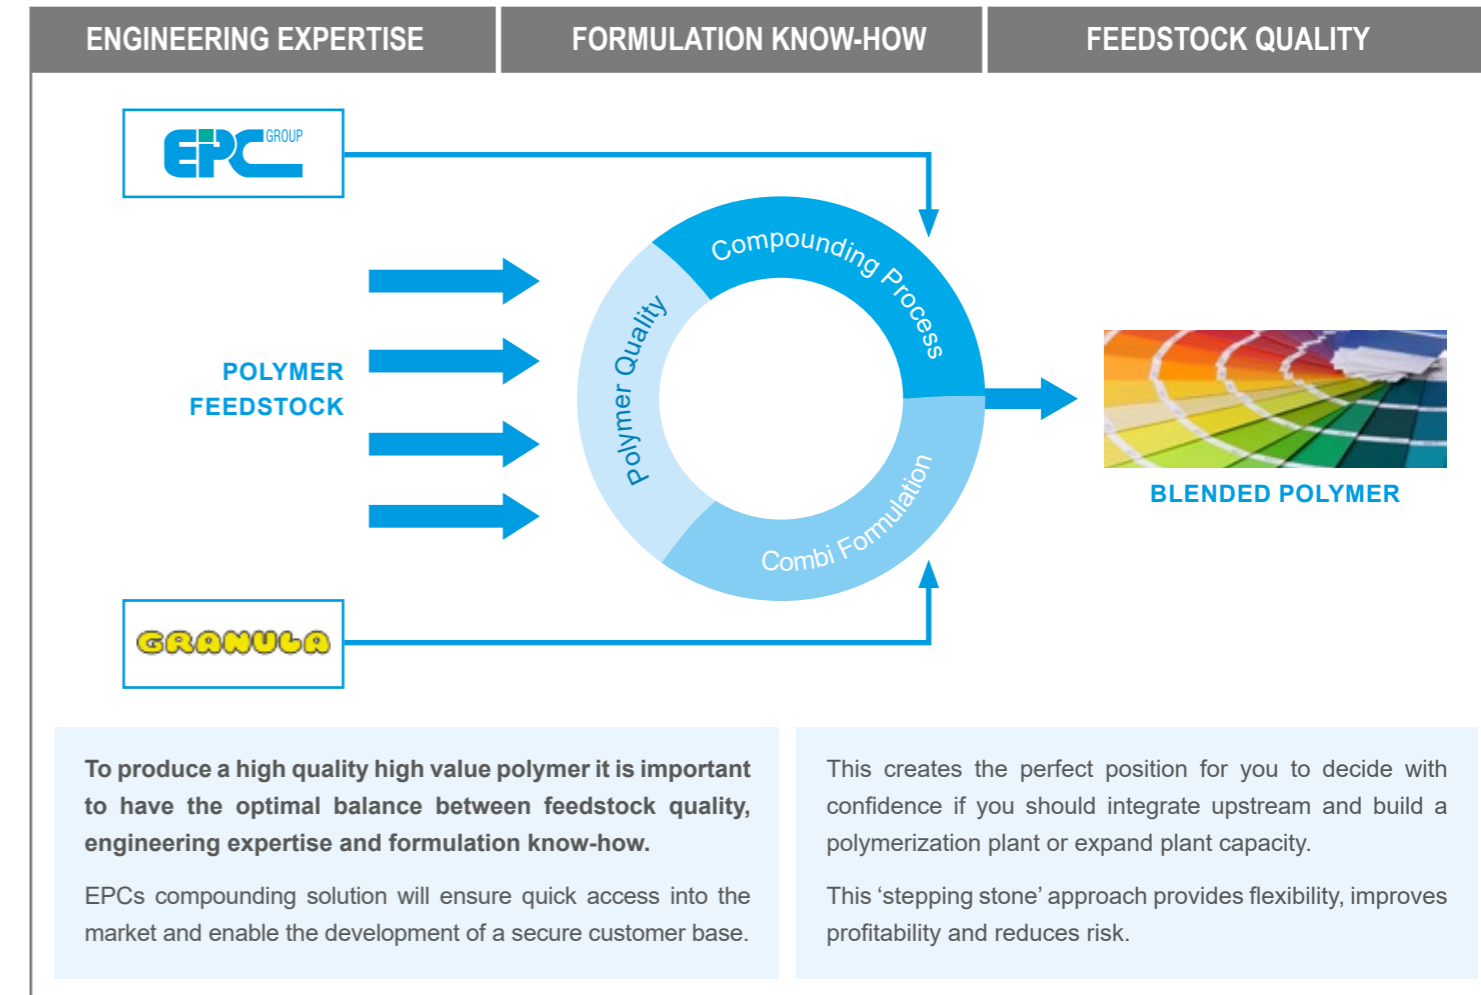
ENGINEERING EXPERTISE

FORMULATION KNOW-HOW

FEEDSTOCK QUALITY

EPC GROUP

POLYMER FEEDSTOCK

Compounding Process

Polymer Quality

Combi Formulation

BLENDED POLYMER

GRANULA

**To produce a high quality high value polymer it is important to have the optimal balance between feedstock quality, engineering expertise and formulation know-how.**

EPCs compounding solution will ensure quick access into the market and enable the development of a secure customer base.

This creates the perfect position for you to decide with confidence if you should integrate upstream and build a polymerization plant or expand plant capacity.

This ‘stepping stone’ approach provides flexibility, improves profitability and reduces risk.